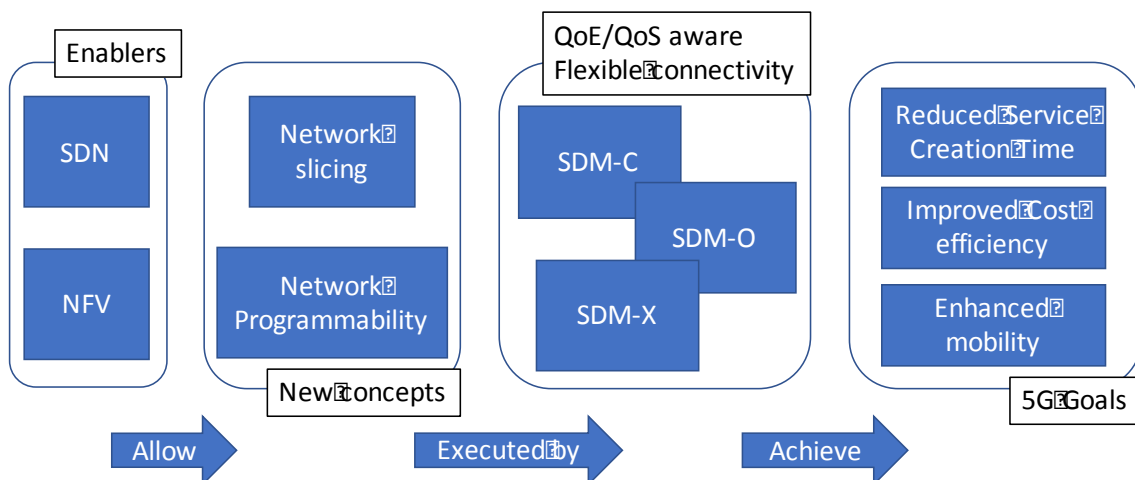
Enablers

SDN

NFV

Network slicing

Network Programmability

New concepts

QoE/QoS aware Flexible connectivity

SDM-C

SDM-O

SDM-X

Reduced Service Creation Time

Improved Cost efficiency

Enhanced mobility

5G Goals

Allow

Executed by

Achieve